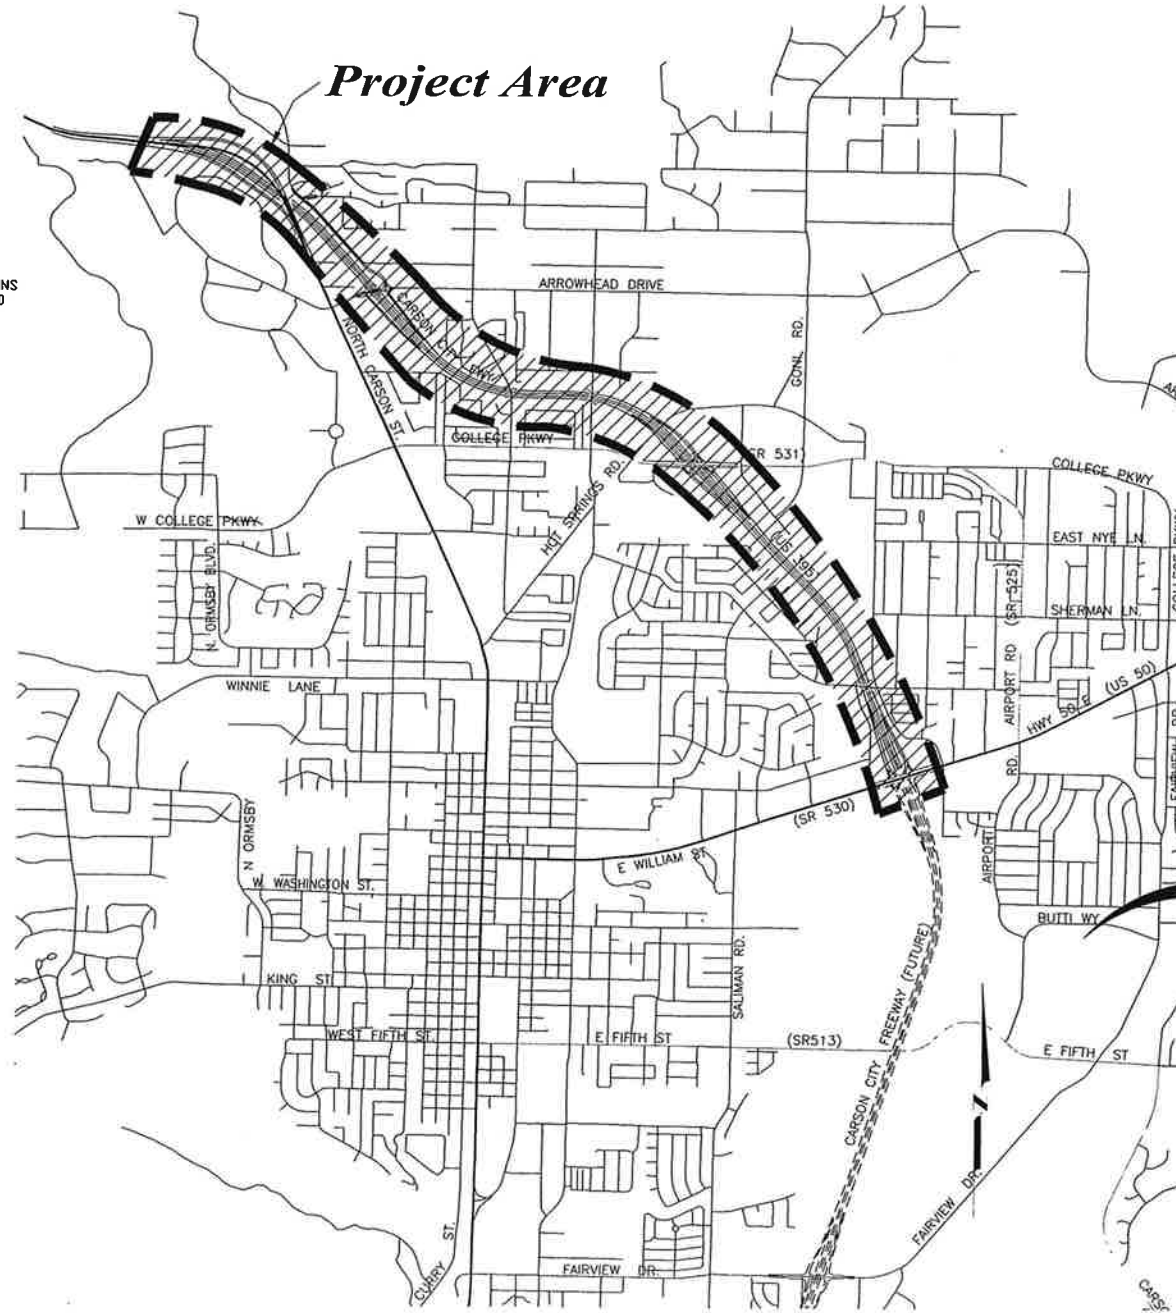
Project Area

NS
D

ARROWHEAD DRIVE

CARSON CITY PKWY

NORTH CARSON ST.

GONI RD.

COLLEGE PKWY

(SR 531)

HOT SPRINGS RD.

COLLEGE PKWY

W COLLEGE PKWY

EAST NYE LN.

(US 395)

N. ORMSBY BLVD.

SHERMAN LN.

(SR 525)

AIRPORT RD

WINNIE LANE

HWY 50 E

(US 50)

AIRPORT RD.

FAIRVIEW DR.

(SR 530)

N ORMSBY

E WILLIAM ST

W. WASHINGTON ST.

AIRPORT

BUTTI WY

KING ST

SALIMAN RD.

CARSON CITY FREEWAY (FUTURE)

WEST FIFTH ST.

E FIFTH ST

(SR513)

E FIFTH ST

FAIRVIEW DR.

CURRY ST.

FAIRVIEW DR.